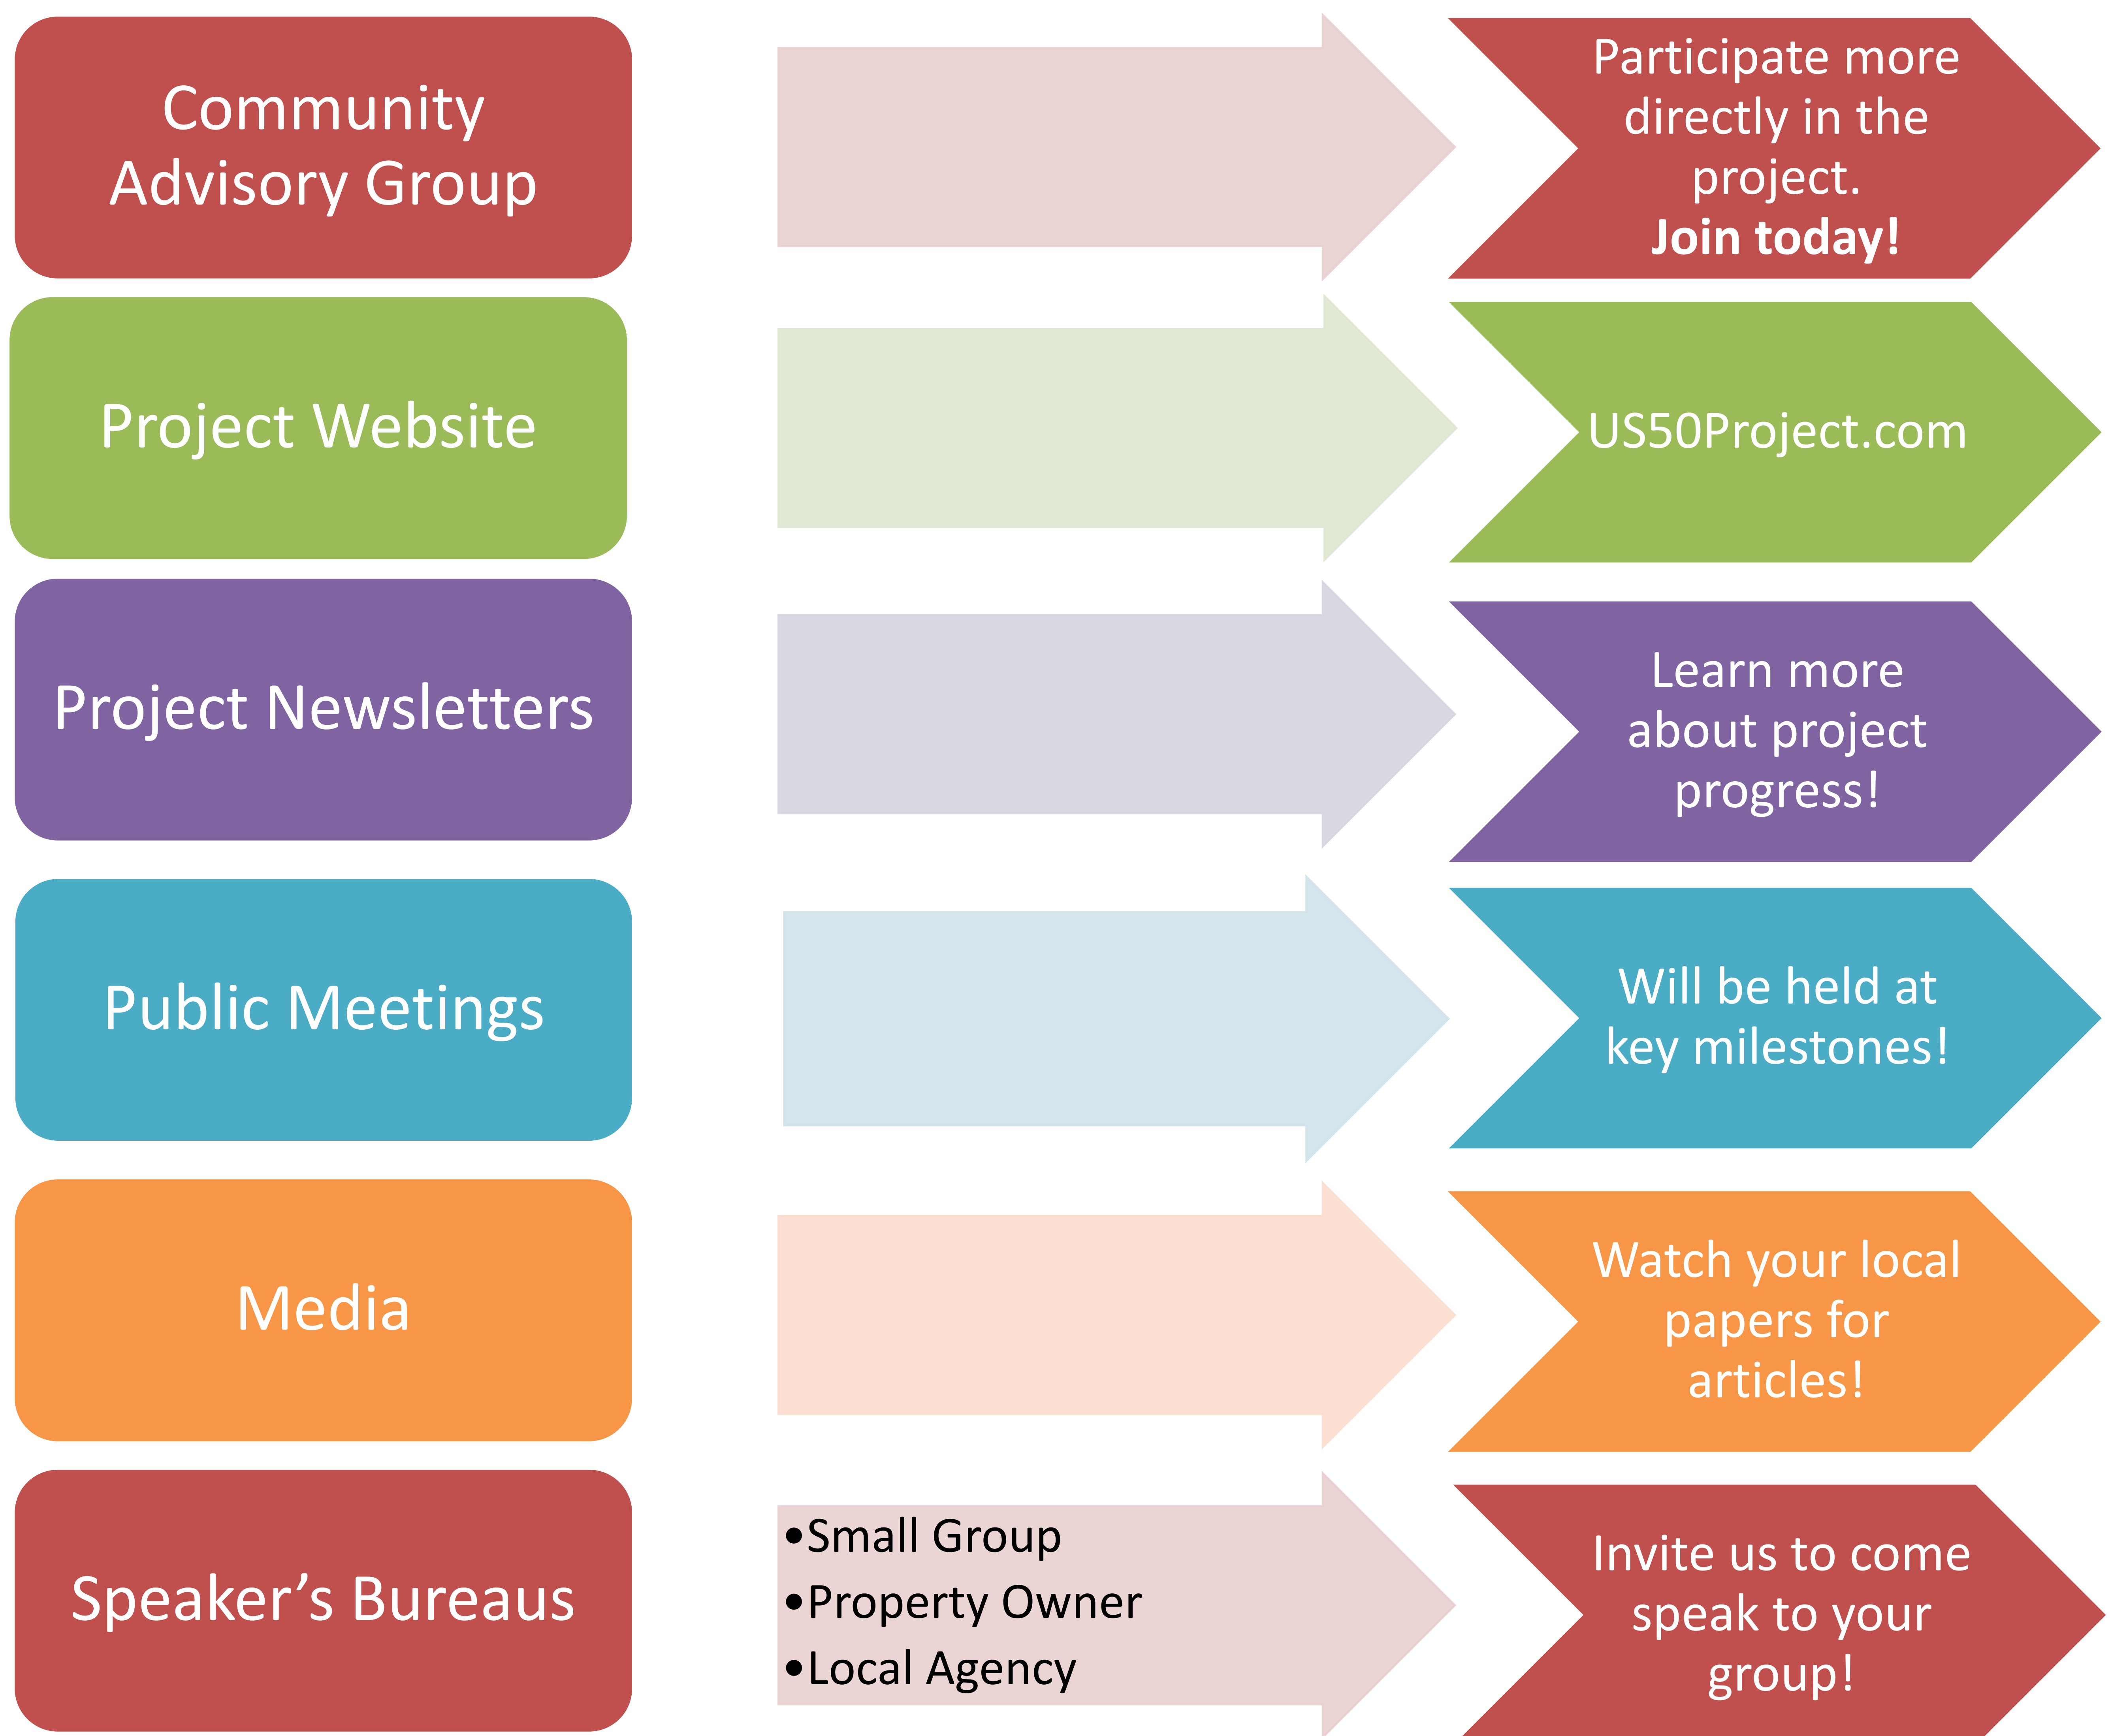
Community Advisory Group

Participate more directly in the project.
**Join today!**

Project Website

US50Project.com

Project Newsletters

Learn more about project progress!

Public Meetings

Will be held at key milestones!

Media

Watch your local papers for articles!

Speaker’s Bureaus

•Small Group
•Property Owner
•Local Agency

Invite us to come speak to your group!